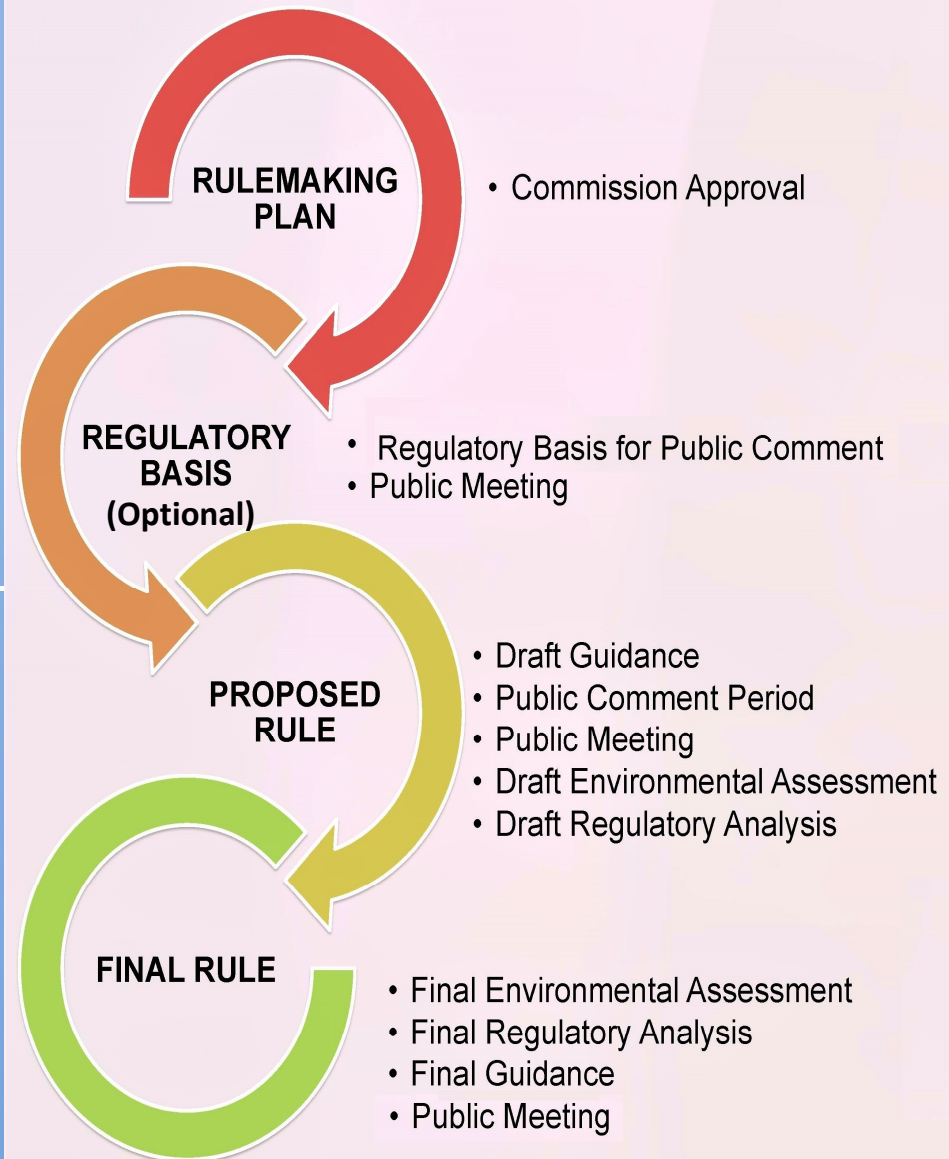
RULEMAKING PLAN

• Commission Approval

REGULATORY BASIS (Optional)

• Regulatory Basis for Public Comment
• Public Meeting

PROPOSED RULE

• Draft Guidance
• Public Comment Period
• Public Meeting
• Draft Environmental Assessment
• Draft Regulatory Analysis

FINAL RULE

• Final Environmental Assessment
• Final Regulatory Analysis
• Final Guidance
• Public Meeting